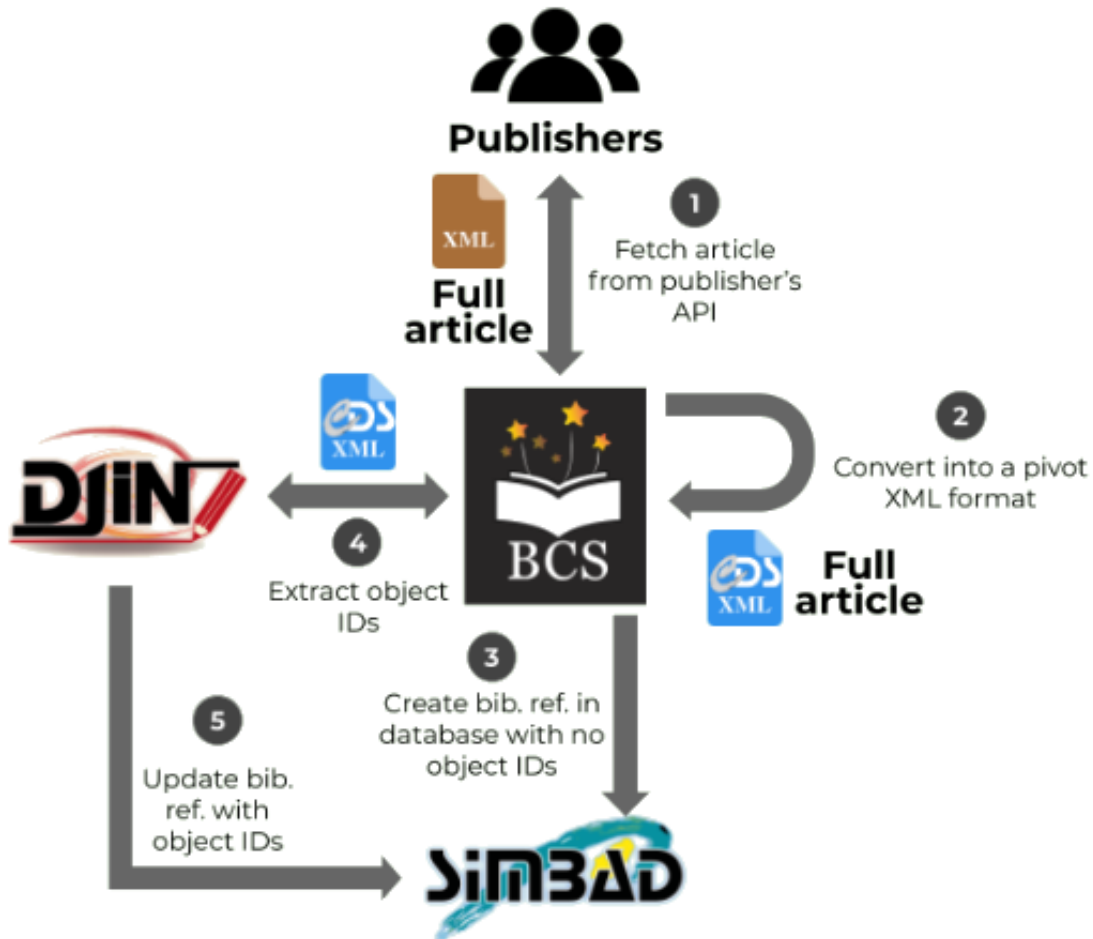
Publishers

XML

Full article

1

Fetch article from publisher's API

CDS XML

DJIN

BCS

2

Convert into a pivot XML format

CDS XML

Full article

4

Extract object IDs

3

Create bib. ref. in database with no object IDs

5

Update bib. ref. with object IDs

SIMBAD